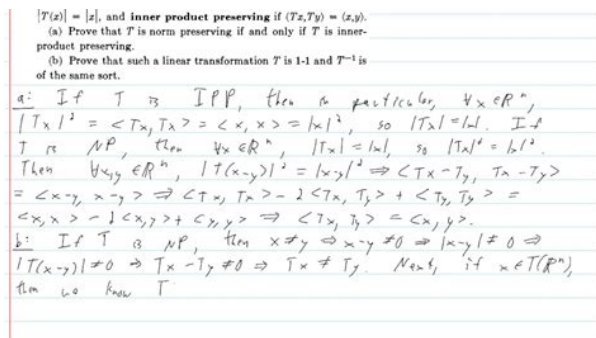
$|T(x)| = |x|$, and **inner product preserving** if $\langle Tx, Ty \rangle = \langle x, y \rangle$.

(a) Prove that $T$ is norm preserving if and only if $T$ is inner-product preserving.

(b) Prove that such a linear transformation $T$ is 1-1 and $T^{-1}$ is of the same sort.

a: If T is IPP, then in particular, $\forall x \in \mathbb{R}^n$, $|Tx|^2 = \langle Tx, Tx \rangle = \langle x, x \rangle = |x|^2$, so $|Tx| = |x|$. If T is NP, then $\forall x \in \mathbb{R}^n$, $|Tx| = |x|$, so $|Tx|^2 = |x|^2$. Then $\forall x, y \in \mathbb{R}^n$, $|T(x-y)|^2 = |x-y|^2 \Rightarrow \langle Tx - Ty, Tx - Ty \rangle = \langle x-y, x-y \rangle \Rightarrow \langle Tx, Tx \rangle - 2\langle Tx, Ty \rangle + \langle Ty, Ty \rangle = \langle x, x \rangle - 2\langle x, y \rangle + \langle y, y \rangle \Rightarrow \langle Tx, Ty \rangle = \langle x, y \rangle$.

b: If T is NP, then $x \neq y \Rightarrow x - y \neq 0 \Rightarrow |x-y| \neq 0 \Rightarrow |T(x-y)| \neq 0 \Rightarrow Tx - Ty \neq 0 \Rightarrow Tx \neq Ty$. Next, if $x \in T(\mathbb{R}^n)$, then we know T